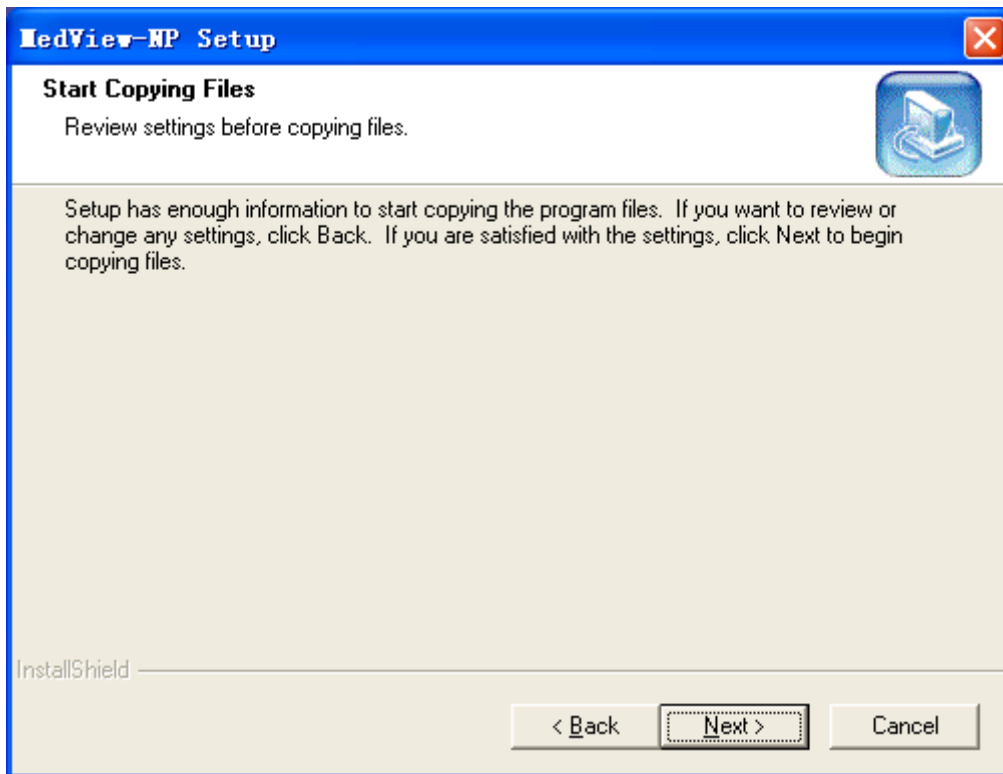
MedView-NP Setup

Start Copying Files

Review settings before copying files.

Setup has enough information to start copying the program files. If you want to review or change any settings, click Back. If you are satisfied with the settings, click Next to begin copying files.

InstallShield

< Back

Next >

Cancel